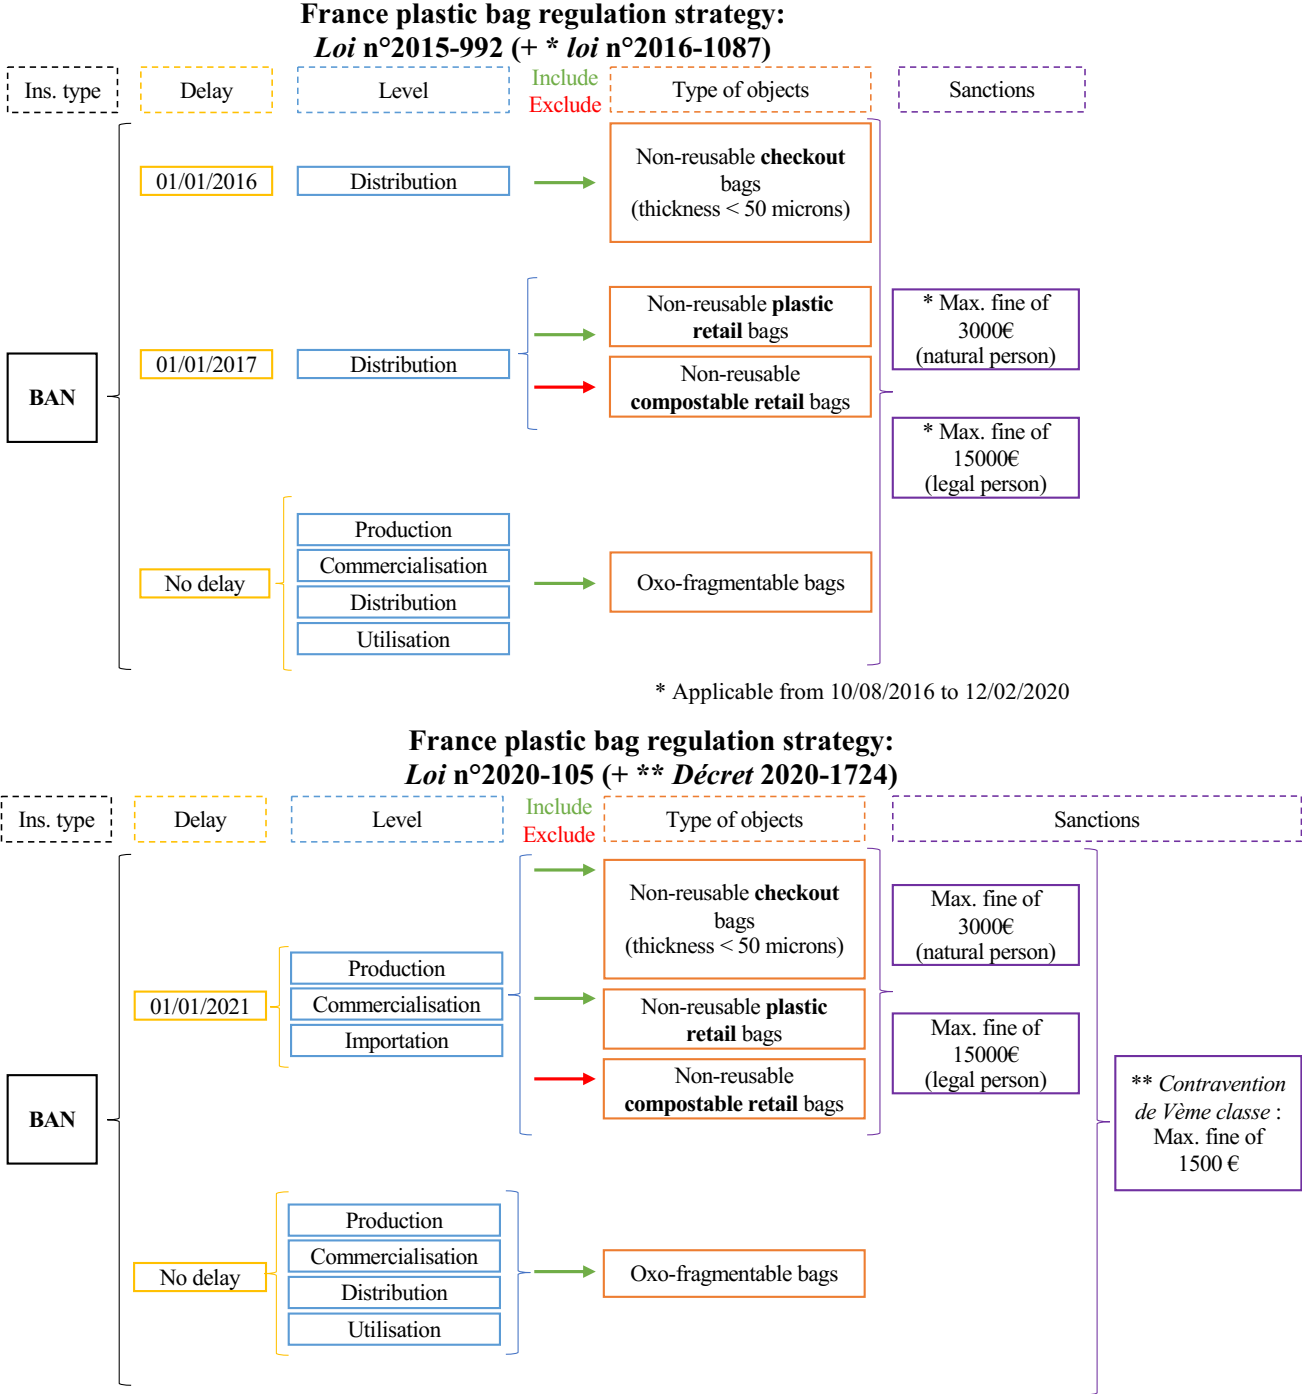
France plastic bag regulation strategy:
Loi n°2015-992 (+ * loi n°2016-1087)

Ins. type

Delay

Level

Include
Exclude

Type of objects

Sanctions

BAN

01/01/2016

Distribution

Non-reusable checkout bags (thickness < 50 microns)

01/01/2017

Distribution

Non-reusable plastic retail bags

Non-reusable compostable retail bags

* Max. fine of 3000€ (natural person)

* Max. fine of 15000€ (legal person)

No delay

Production

Commercialisation

Distribution

Utilisation

Oxo-fragmentable bags

* Applicable from 10/08/2016 to 12/02/2020

France plastic bag regulation strategy:
Loi n°2020-105 (+ ** Décret 2020-1724)

Ins. type

Delay

Level

Include
Exclude

Type of objects

Sanctions

BAN

01/01/2021

Production

Commercialisation

Importation

Non-reusable checkout bags (thickness < 50 microns)

Non-reusable plastic retail bags

Non-reusable compostable retail bags

Max. fine of 3000€ (natural person)

Max. fine of 15000€ (legal person)

** Contravention de Vème classe : Max. fine of 1500 €

No delay

Production

Commercialisation

Distribution

Utilisation

Oxo-fragmentable bags